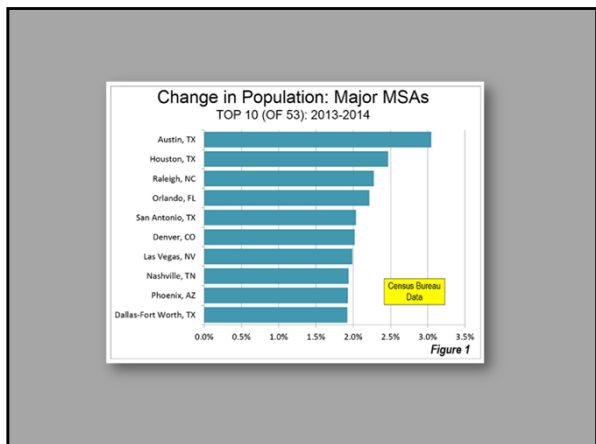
Change in Population: Major MSAs
TOP 10 (OF 53): 2013-2014

Austin, TX
Houston, TX
Raleigh, NC
Orlando, FL
San Antonio, TX
Denver, CO
Las Vegas, NV
Nashville, TN
Phoenix, AZ
Dallas-Fort Worth, TX

Census Bureau Data

0.0% 0.5% 1.0% 1.5% 2.0% 2.5% 3.0% 3.5%

Figure 1